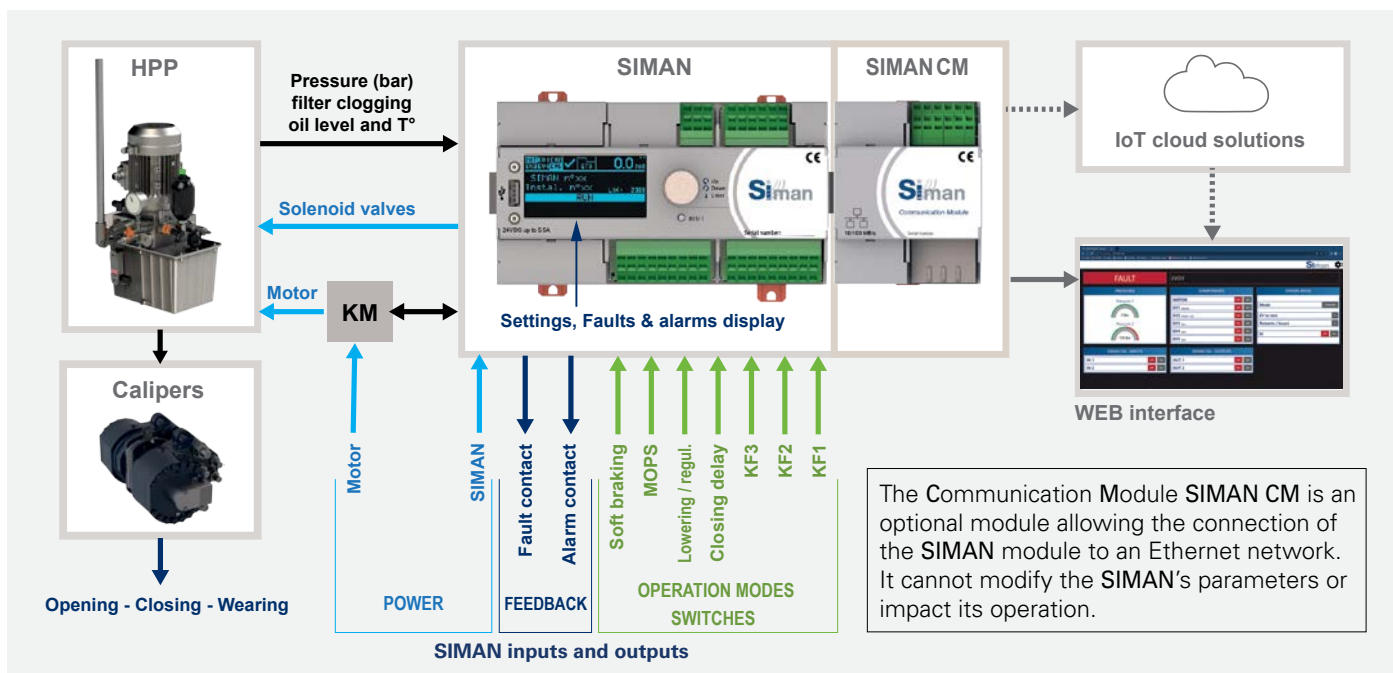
HPP

Pressure (bar)
filter clogging
oil level and T°

SIMAN

SIMAN CM

IoT cloud solutions

Solenoid valves

Motor

KM

Settings, Faults & alarms display

Calipers

Opening - Closing - Wearing

Motor

SIMAN

Fault contact

Alarm contact

Soft braking

MOPS

Lowering / regul.

Closing delay

KF3

KF2

KF1

POWER

FEEDBACK

OPERATION MODES SWITCHES

SIMAN inputs and outputs

WEB interface

FAULT

The Communication Module SIMAN CM is an optional module allowing the connection of the SIMAN module to an Ethernet network. It cannot modify the SIMAN's parameters or impact its operation.

CE

Siman

CE

Siman

Communication Module

SIMAN n°xx
Instal. n°xx

24VDC up to 5.5A

Serial number:

10/100 MB/s